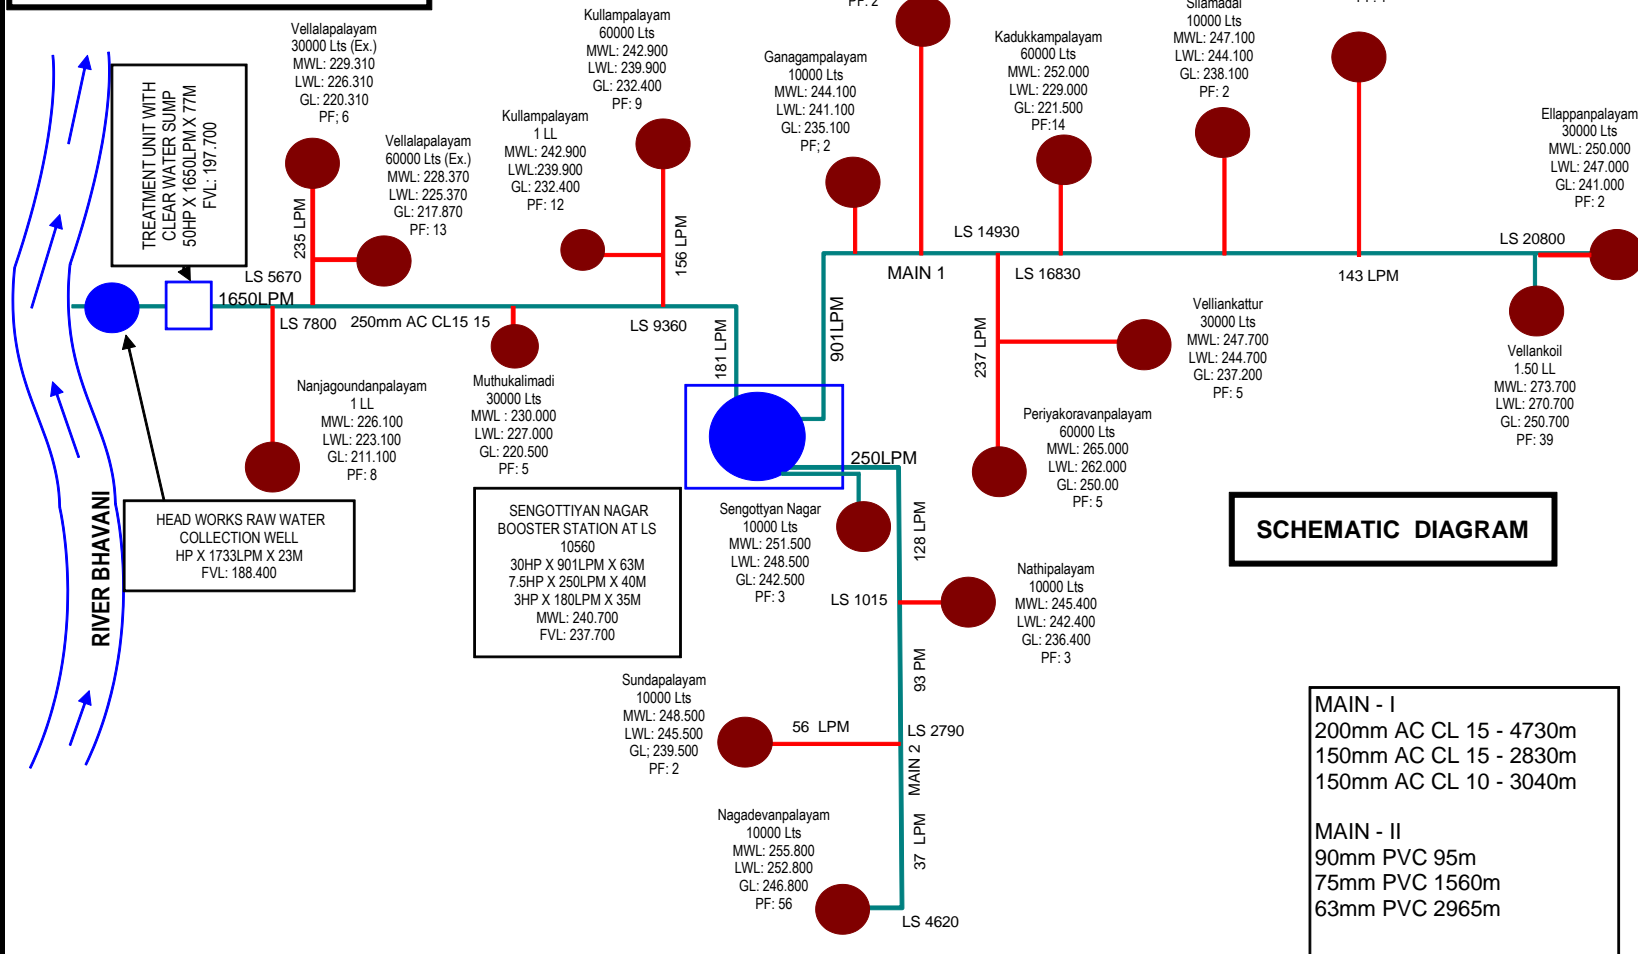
TREATMENT UNIT WITH CLEAR WATER SUMP 50HP X 1650LPM X 77M FVL: 197.700

Vellalapalayam
30000 Lts (Ex.)
MWL: 229.310
LWL: 226.310
GL: 220.310
PF; 6

Vellalapalayam
60000 Lts (Ex.)
MWL: 228.370
LWL: 225.370
GL: 217.870
PF: 13

Kullampalayam
60000 Lts
MWL: 242.900
LWL: 239.900
GL: 232.400
PF: 9

Kullampalayam
1 LL
MWL: 242.900
LWL:239.900
GL: 232.400
PF: 12

PF: 2

Ganagampalayam
10000 Lts
MWL: 244.100
LWL: 241.100
GL: 235.100
PF; 2

Kadukkampalayam
60000 Lts
MWL: 252.000
LWL: 229.000
GL: 221.500
PF:14

Silamadai
10000 Lts
MWL: 247.100
LWL: 244.100
GL: 238.100
PF: 2

Ellappanpalayam
30000 Lts
MWL: 250.000
LWL: 247.000
GL: 241.000
PF: 2

235 LPM
LS 5670
1650LPM
LS 7800
250mm AC CL15 15
156 LPM
LS 9360
LS 14930
MAIN 1
LS 16830
143 LPM
LS 20800
901LPM
181 LPM
237 LPM

Nanjagoundanpalayam
1 LL
MWL: 226.100
LWL: 223.100
GL: 211.100
PF: 8

Muthukalimadi
30000 Lts
MWL : 230.000
LWL: 227.000
GL: 220.500
PF: 5

Velliankattur
30000 Lts
MWL: 247.700
LWL: 244.700
GL: 237.200
PF: 5

Vellankoil
1.50 LL
MWL: 273.700
LWL: 270.700
GL: 250.700
PF: 39

Periyakoravanpalayam
60000 Lts
MWL: 265.000
LWL: 262.000
GL: 250.00
PF: 5

250LPM

RIVER BHAVANI

HEAD WORKS RAW WATER COLLECTION WELL
HP X 1733LPM X 23M
FVL: 188.400

SENGOTTIYAN NAGAR BOOSTER STATION AT LS 10560
30HP X 901LPM X 63M
7.5HP X 250LPM X 40M
3HP X 180LPM X 35M
MWL: 240.700
FVL: 237.700

Sengottyan Nagar
10000 Lts
MWL: 251.500
LWL: 248.500
GL: 242.500
PF: 3

128 LPM
LS 1015

Nathipalayam
10000 Lts
MWL: 245.400
LWL: 242.400
GL: 236.400
PF: 3

SCHEMATIC DIAGRAM

93 PM

Sundapalayam
10000 Lts
MWL: 248.500
LWL: 245.500
GL; 239.500
PF: 2

56 LPM
LS 2790
MAIN 2
37 LPM

Nagadevanpalayam
10000 Lts
MWL: 255.800
LWL: 252.800
GL: 246.800
PF: 56

LS 4620

MAIN - I
200mm AC CL 15 - 4730m
150mm AC CL 15 - 2830m
150mm AC CL 10 - 3040m

MAIN - II
90mm PVC 95m
75mm PVC 1560m
63mm PVC 2965m